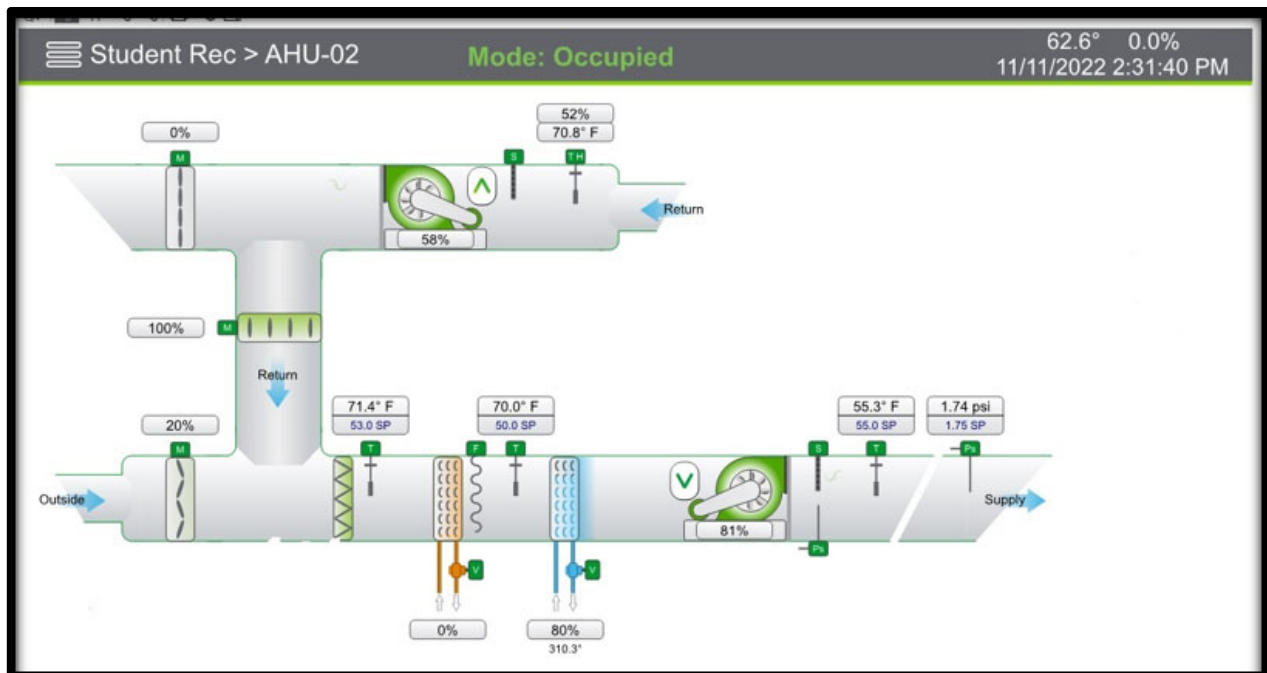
Student Rec > AHU-02

Mode: Occupied

62.6° 0.0%
11/11/2022 2:31:40 PM

0%
M

52%
70.8° F
S
TH

58%

Return

100%
M

Return

20%
M

Outside

71.4° F
53.0 SP
T

F

70.0° F
50.0 SP
T

V

V

0%

80%
310.3°

81%

55.3° F
55.0 SP
S
T

Ps

1.74 psi
1.75 SP
Ps

Supply